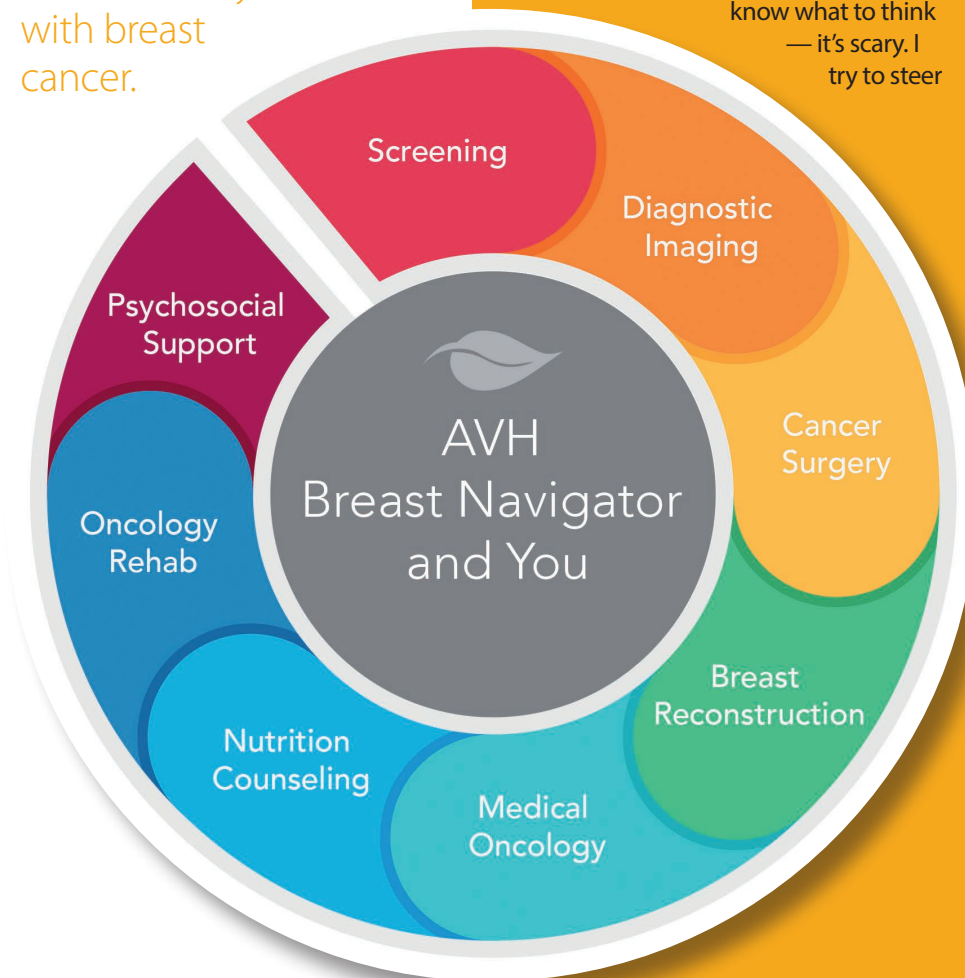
with breast cancer.

know what to think — it's scary. I try to steer

Screening

Diagnostic Imaging

Cancer Surgery

Breast Reconstruction

Medical Oncology

Nutrition Counseling

Oncology Rehab

Psychosocial Support

AVH Breast Navigator and You